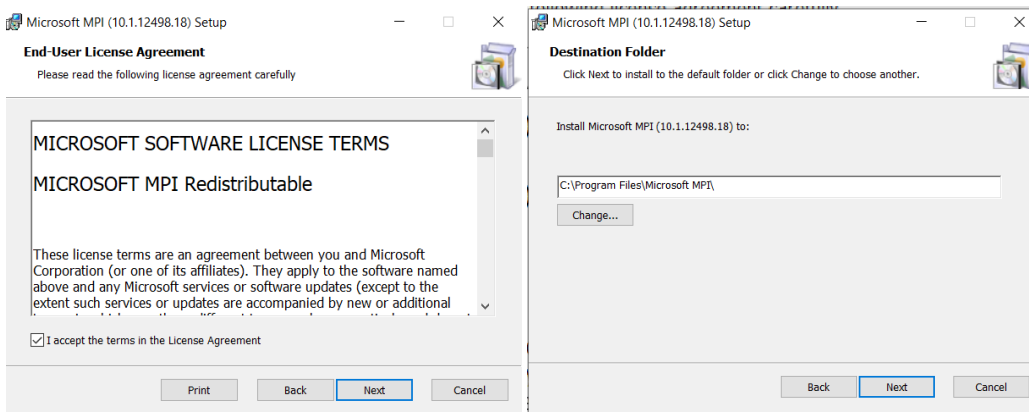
Microsoft MPI (10.1.12498.18) Setup

End-User License Agreement

Please read the following license agreement carefully

MICROSOFT SOFTWARE LICENSE TERMS

MICROSOFT MPI Redistributable

These license terms are an agreement between you and Microsoft Corporation (or one of its affiliates). They apply to the software named above and any Microsoft services or software updates (except to the extent such services or updates are accompanied by new or additional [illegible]

I accept the terms in the License Agreement

Print Back Next Cancel

Microsoft MPI (10.1.12498.18) Setup

Destination Folder

Click Next to install to the default folder or click Change to choose another.

Install Microsoft MPI (10.1.12498.18) to:

C:\Program Files\Microsoft MPI\

Change...

Back Next Cancel